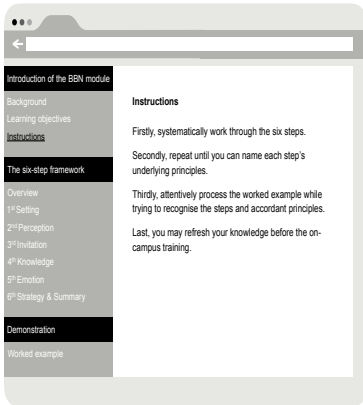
Introduction of the BBN module

Background

Learning objectives

Instructions

The six-step framework

Overview

1st Setting

2nd Perception

3rd Invitation

4th Knowledge

5th Emotion

6th Strategy & Summary

Demonstration

Worked example

Instructions

Firstly, systematically work through the six steps.

Secondly, repeat until you can name each step's underlying principles.

Thirdly, attentively process the worked example while trying to recognise the steps and accordant principles.

Last, you may refresh your knowledge before the on-campus training.